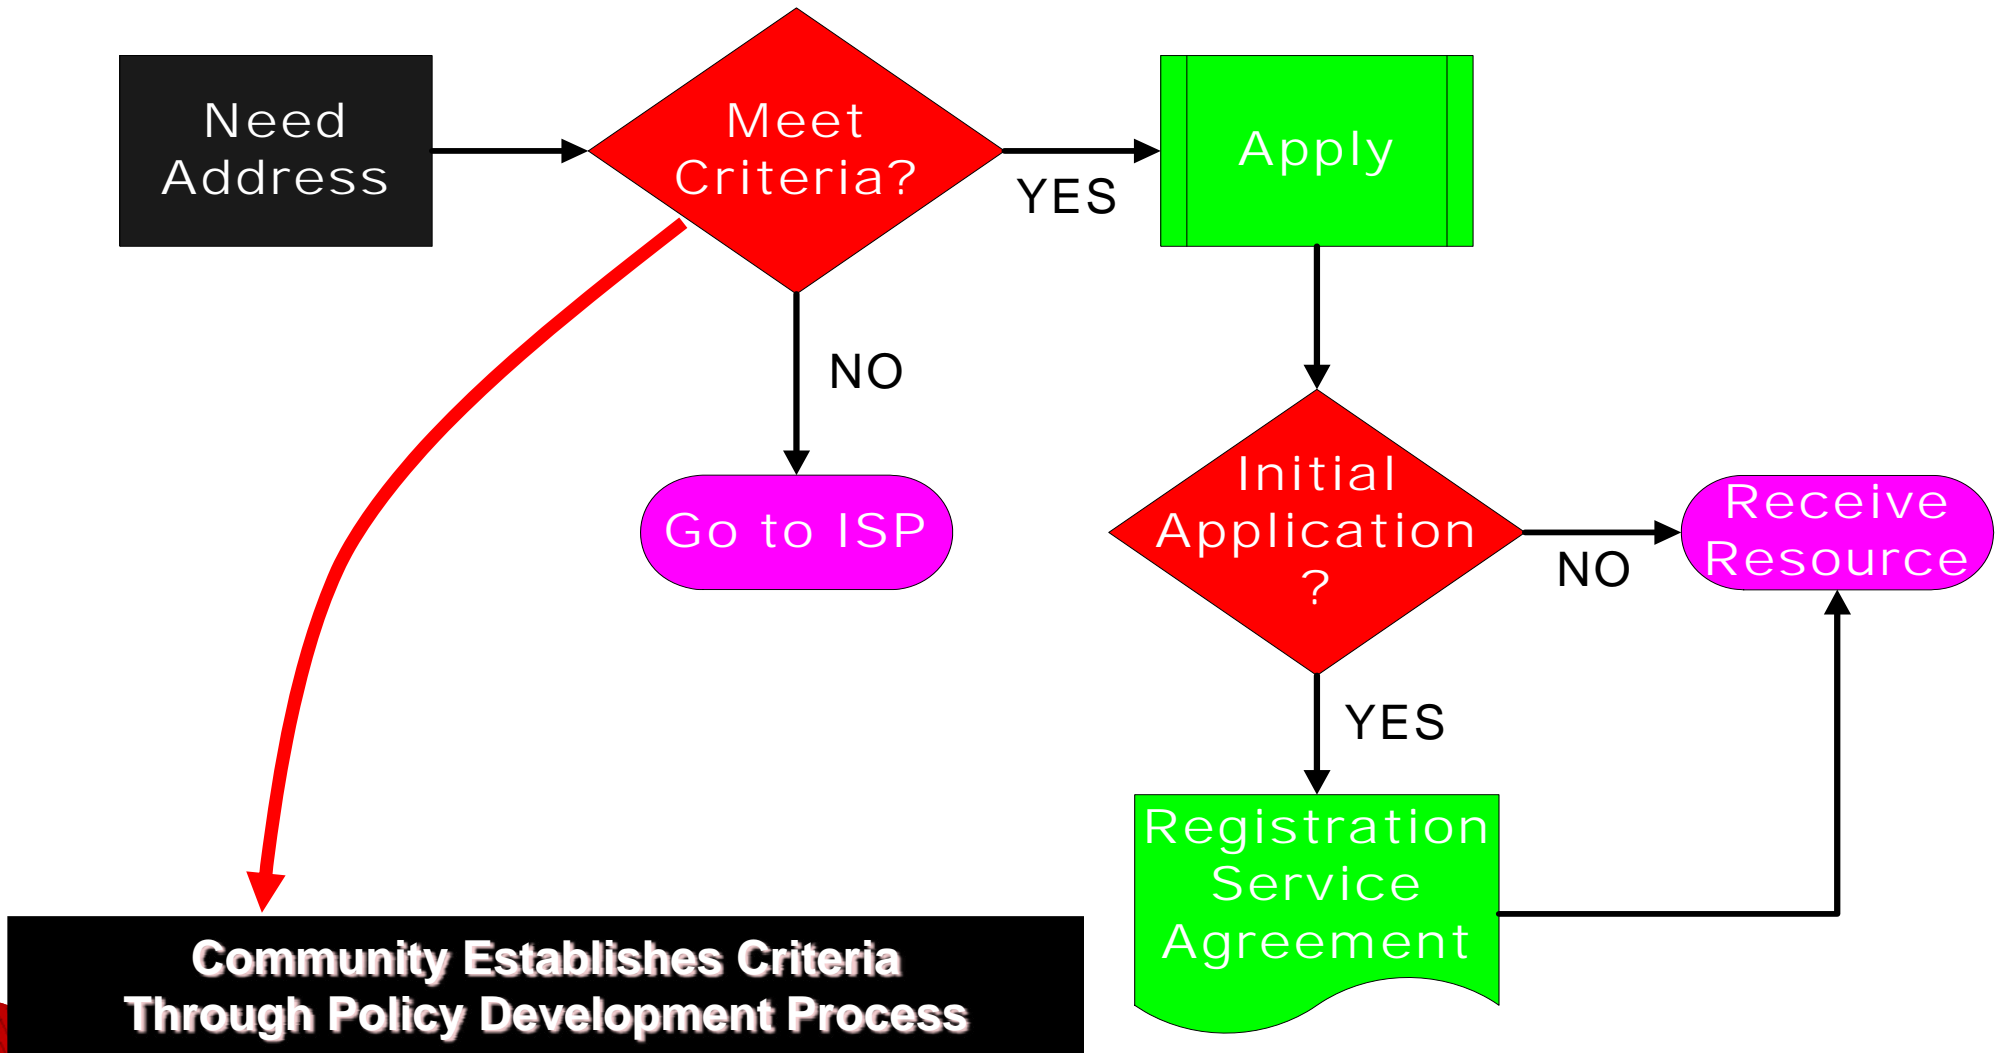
Need Address

Meet Criteria?

YES

Apply

NO

Go to ISP

Initial Application ?

NO

Receive Resource

YES

Registration Service Agreement

Community Establishes Criteria Through Policy Development Process